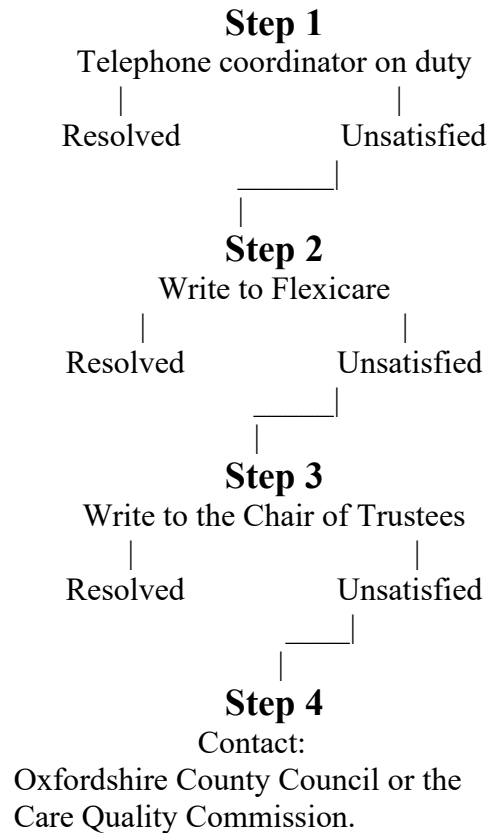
**Step 1**
Telephone coordinator on duty

Resolved Unsatisfied

**Step 2**
Write to Flexicare

Resolved Unsatisfied

**Step 3**
Write to the Chair of Trustees

Resolved Unsatisfied

**Step 4**
Contact:
Oxfordshire County Council or the Care Quality Commission.